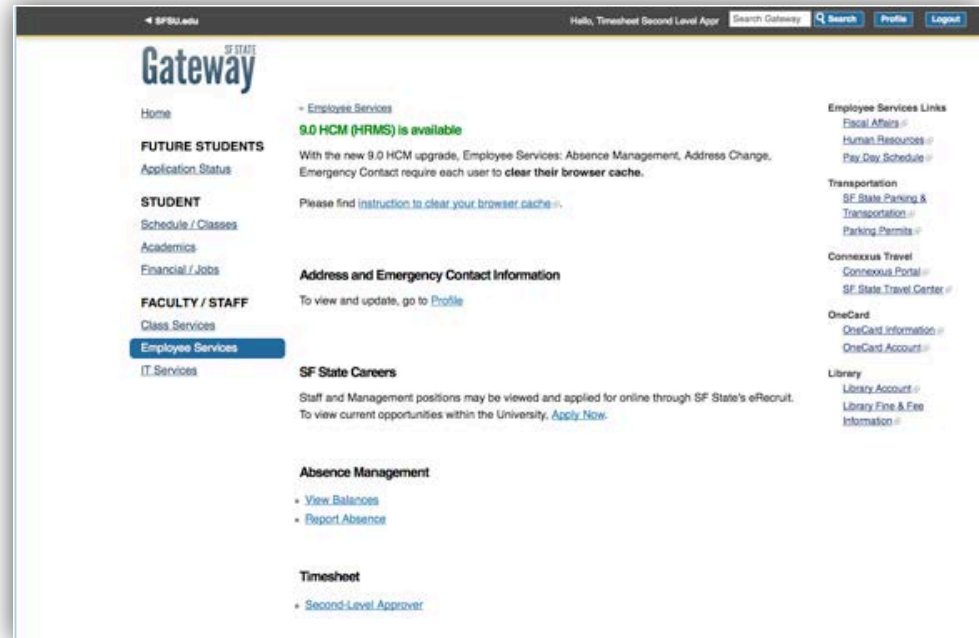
◄ SFSU.edu

Hello, Timesheet Second Level Appr

Search Gateway

Search

Profile

Logout

SF STATE
Gateway

Home

FUTURE STUDENTS

Application Status

STUDENT

Schedule / Classes

Academics

Financial / Jobs

FACULTY / STAFF

Class Services

Employee Services

IT Services

» Employee Services

9.0 HCM (HRMS) is available

With the new 9.0 HCM upgrade, Employee Services: Absence Management, Address Change, Emergency Contact require each user to **clear their browser cache.**

Please find instruction to clear your browser cache.

Address and Emergency Contact Information

To view and update, go to Profile

SF State Careers

Staff and Management positions may be viewed and applied for online through SF State's eRecruit. To view current opportunities within the University, Apply Now.

Absence Management

- View Balances
- Report Absence

Timesheet

- Second-Level Approver

Employee Services Links

Fiscal Affairs

Human Resources

Pay Day Schedule

Transportation

SF State Parking & Transportation

Parking Permits

Connexxus Travel

Connexxus Portal

SF State Travel Center

OneCard

OneCard Information

OneCard Account

Library

Library Account

Library Fine & Fee Information